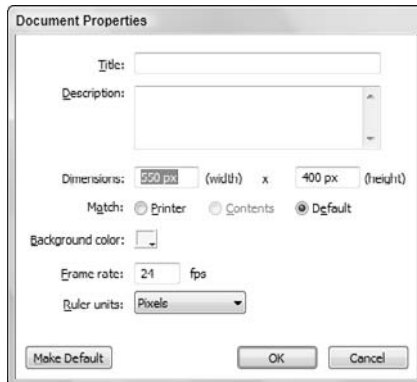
Document Properties

Title:

Description:

Dimensions: 550 px (width) x 400 px (height)

Match: Printer Contents Default

Background color:

Frame rate: 24 fps

Ruler units: Pixels

Make Default

OK

Cancel